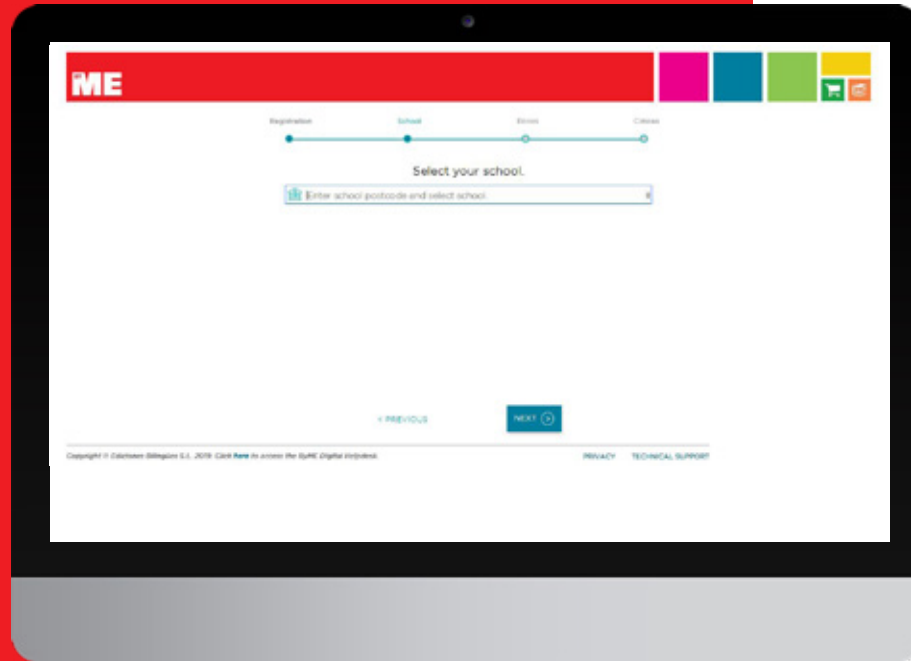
ME

Registration School Errors Classes

Select your school.

Enter school postcode and select school

< PREVIOUS

NEXT

Copyright © Ediciones Bilingües S.L. 2019. Click here to access the ByME Digital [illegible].

PRIVACY TECHNICAL SUPPORT